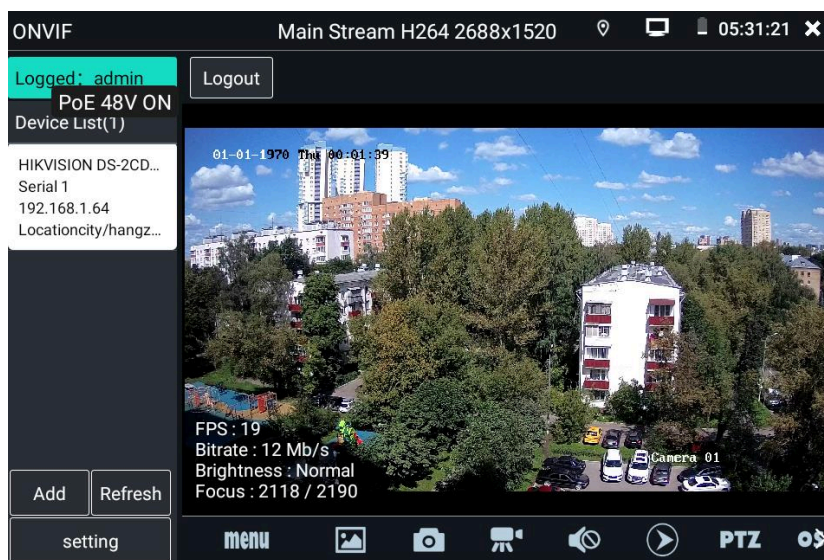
ONVIF
Main Stream H264 2688x1520
05:31:21

Logged: admin
PoE 48V ON
Device List(1)
Logout

HIKVISION DS-2CD...
Serial 1
192.168.1.64
Locationcity/hangz...

01-01-1970 Thu 00:01:39

FPS : 19
Bitrate : 12 Mb/s
Brightness : Normal
Focus : 2118 / 2190
Camera 01

Add
Refresh
setting
menu
PTZ